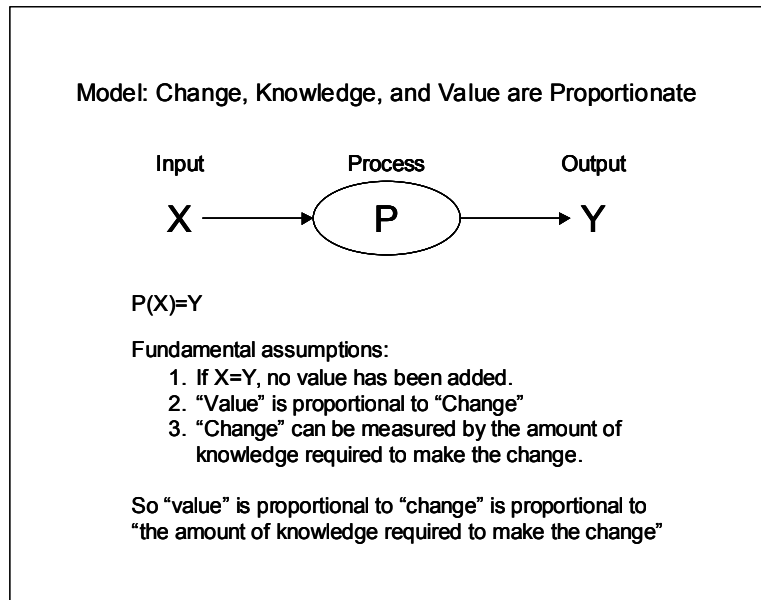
Model: Change, Knowledge, and Value are Proportionate

Input
Process
Output

X
P
Y

P(X)=Y

Fundamental assumptions:
1. If X=Y, no value has been added.
2. “Value” is proportional to “Change”
3. “Change” can be measured by the amount of knowledge required to make the change.

So “value” is proportional to “change” is proportional to “the amount of knowledge required to make the change”